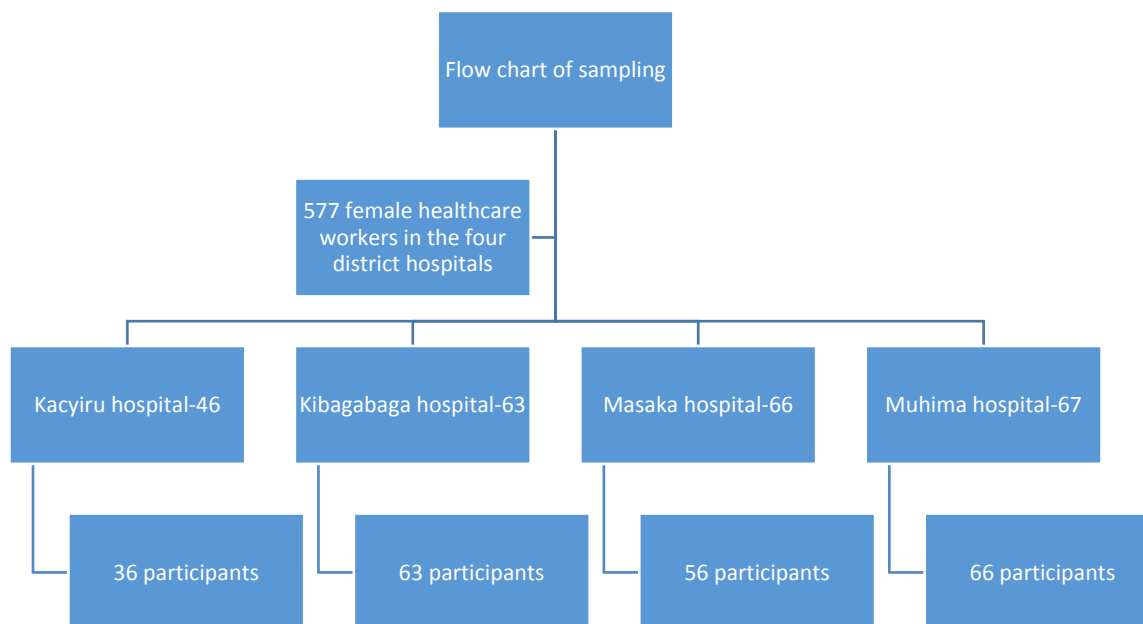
Flow chart of sampling

577 female healthcare workers in the four district hospitals

Kacyiru hospital-46

Kibagabaga hospital-63

Masaka hospital-66

Muhima hospital-67

36 participants

63 participants

56 participants

66 participants